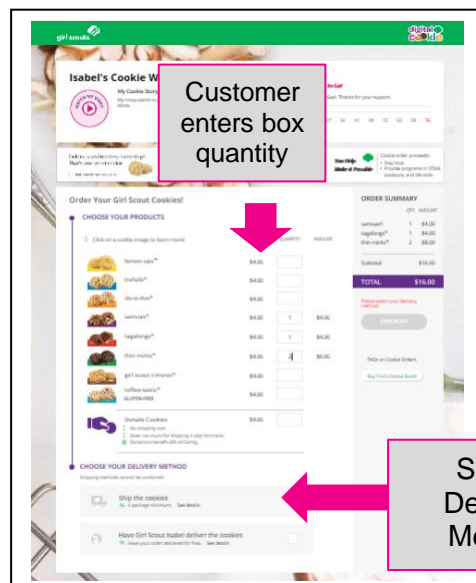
girl scouts

digital cookie

Isabel's Cookie W

My Cookie Story

Customer enters box quantity

Order Your Girl Scout Cookies!

CHOOSE YOUR PRODUCTS

Click on a cookie image to learn more

QUANTITY AMOUNT

lemon-ups® $4.00

trefoils® $4.00

do-si-dos® $4.00

samoas® $4.00 1 $4.00

tagalongs® $4.00 1 $4.00

thin mints® $4.00 2 $8.00

girl scout s'mores® $4.00

toffee-tastic® GLUTEN-FREE $4.00

Donate Cookies $4.00

CHOOSE YOUR DELIVERY METHOD

Ship the cookies

Have Girl Scout Isabel deliver the cookies

ORDER SUMMARY

QTY AMOUNT

samoas® 1 $4.00

tagalongs® 1 $4.00

thin mints® 2 $8.00

Subtotal $16.00

TOTAL $16.00

Please select your delivery method

CHECKOUT

FAQs on Cookie Orders

Buy From Cookie Booth

S
De
M